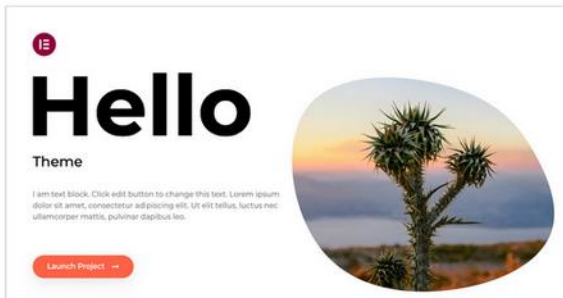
Hello

Theme

I am text block. Click edit button to change this text. Lorem ipsum dolor sit amet, consectetur adipiscing elit. Ut elit tellus, luctus nec ullamcorper mattis, pulvinar dapibus leo.

Launch Project →